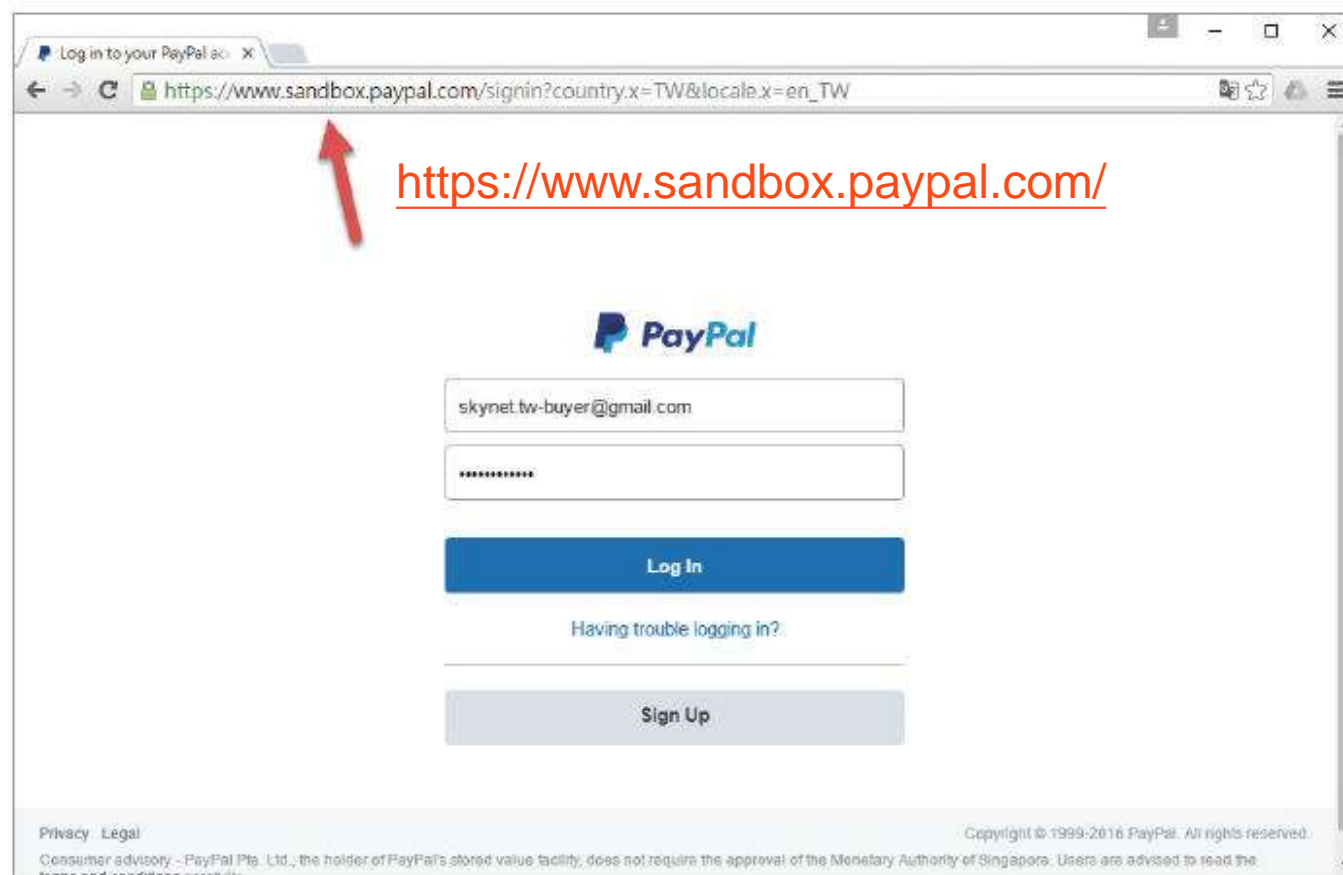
Log in to your PayPal ac ×

https://www.sandbox.paypal.com/signin?country.x=TW&locale.x=en_TW

https://www.sandbox.paypal.com/

PayPal

skynet.tw-buyer@gmail.com

••••••••••••

Log In

Having trouble logging in?

Sign Up

Privacy Legal

Copyright © 1999-2016 PayPal. All rights reserved.

Consumer advisory - PayPal Pte. Ltd., the holder of PayPal's stored value facility, does not require the approval of the Monetary Authority of Singapore. Users are advised to read the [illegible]